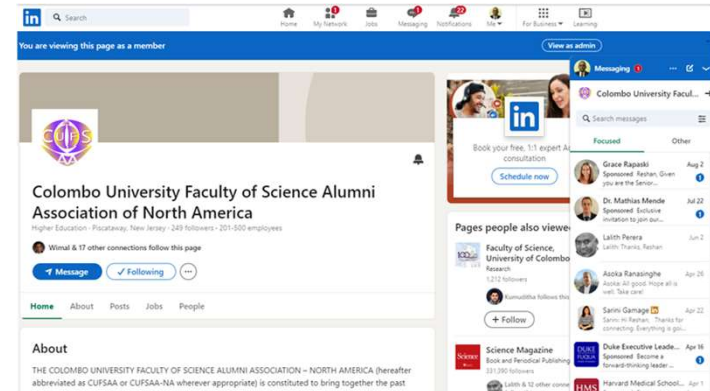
in Search

Home My Network 1 Jobs Messaging 1 Notifications 22 Me For Business Learning

You are viewing this page as a member

View as admin

CUFS NA

Colombo University Faculty of Science Alumni Association of North America

Higher Education · Piscataway, New Jersey · 249 followers · 201-500 employees

Wimal & 17 other connections follow this page

Message ✓ Following ···

Home About Posts Jobs People

About

THE COLOMBO UNIVERSITY FACULTY OF SCIENCE ALUMNI ASSOCIATION – NORTH AMERICA (hereafter abbreviated as CUFSAA or CUFSAA-NA wherever appropriate) is constituted to bring together the past

in

Book your free, 1:1 expert A consultation

Schedule now

Pages people also viewe

Faculty of Science, University of Colombo
Research
1,212 followers
Kumuditha follows thi

+ Follow

Science Magazine
Book and Periodical Publishing
331,390 followers
Lalith & 1 other conne

Messaging 1

Colombo University Facul...

Search messages

Focused Other

Grace Rapaski Aug 2
Sponsored Reshan, Given you are the Senior...

Dr. Mathias Mende Jul 22
Sponsored Exclusive invitation to join our...

Lalith Perera Jun 2
Lalith: Thanks, Reshan

Asoka Ranasinghe Apr 26
Asoka: All good. Hope all is well. Take care!

Sarini Gamage Apr 25
Sarini Hi Reshan, Thanks for connecting. Everything is going...

Duke Executive Leade... Apr 16
Sponsored Become a forward-thinking leader ...

Harvard Medical School... Apr 14